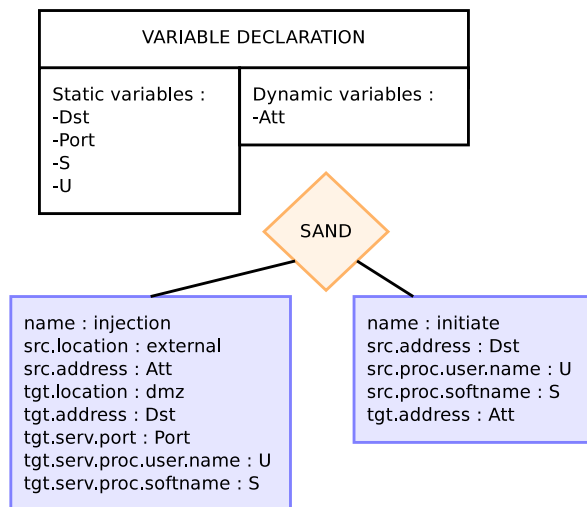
VARIABLE DECLARATION

Static variables :
-Dst
-Port
-S
-U

Dynamic variables :
-Att

SAND

name : injection
src.location : external
src.address : Att
tgt.location : dmz
tgt.address : Dst
tgt.serv.port : Port
tgt.serv.proc.user.name : U
tgt.serv.proc.softname : S

name : initiate
src.address : Dst
src.proc.user.name : U
src.proc.softname : S
tgt.address : Att